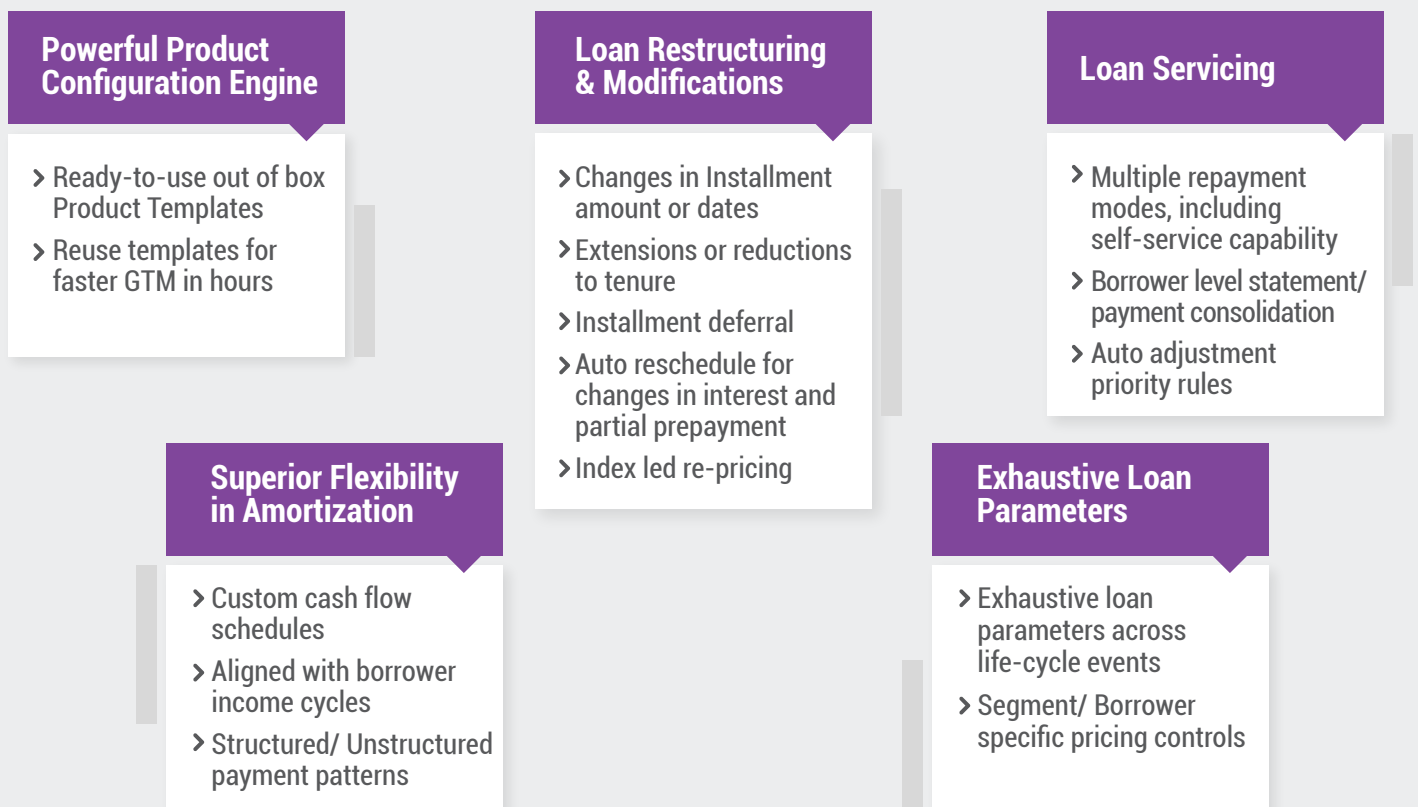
Powerful Product Configuration Engine

› Ready-to-use out of box Product Templates

› Reuse templates for faster GTM in hours

Loan Restructuring & Modifications

› Changes in Installment amount or dates

› Extensions or reductions to tenure

› Installment deferral

› Auto reschedule for changes in interest and partial prepayment

› Index led re-pricing

Loan Servicing

› Multiple repayment modes, including self-service capability

› Borrower level statement/ payment consolidation

› Auto adjustment priority rules

Superior Flexibility in Amortization

› Custom cash flow schedules

› Aligned with borrower income cycles

› Structured/ Unstructured payment patterns

Exhaustive Loan Parameters

› Exhaustive loan parameters across life-cycle events

› Segment/ Borrower specific pricing controls